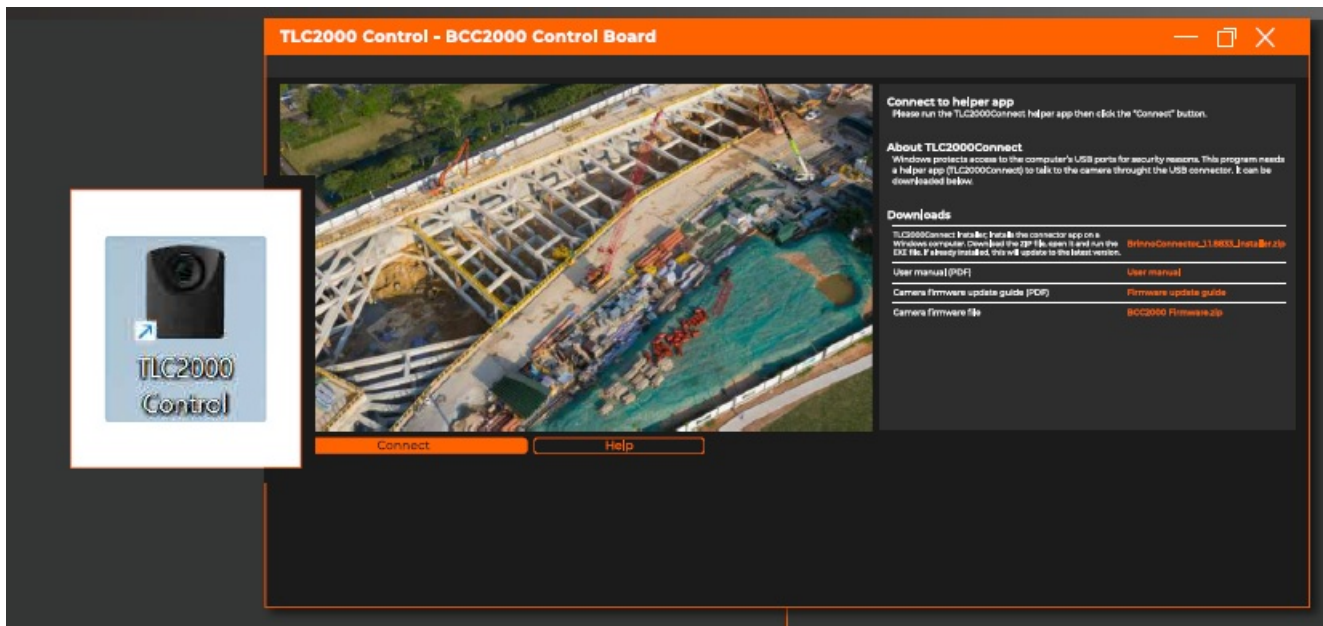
TLC2000 Control - BCC2000 Control Board

TLC2000 Control

Connect to helper app
Please run the TLC2000Connect helper app then click the "Connect" button.

About TLC2000Connect
Windows protects access to the computer's USB ports for security reasons. This program needs a helper app (TLC2000Connect) to talk to the camera throught the USB connector. It can be downloaded below.

Downloads

| | |
|---|---|
| TLC2000Connect Installer. Installs the connector app on a Windows computer. Download the ZIP file, open it and run the EXE file. If already installed, this will update to the latest version. | BrinnoConnector_1.1.6833_Installer.zip |
| User manual (PDF) | User manual |
| Camera firmware update guide (PDF) | Firmware update guide |
| Camera firmware file | BCC2000 Firmware.zip |

Connect
Help